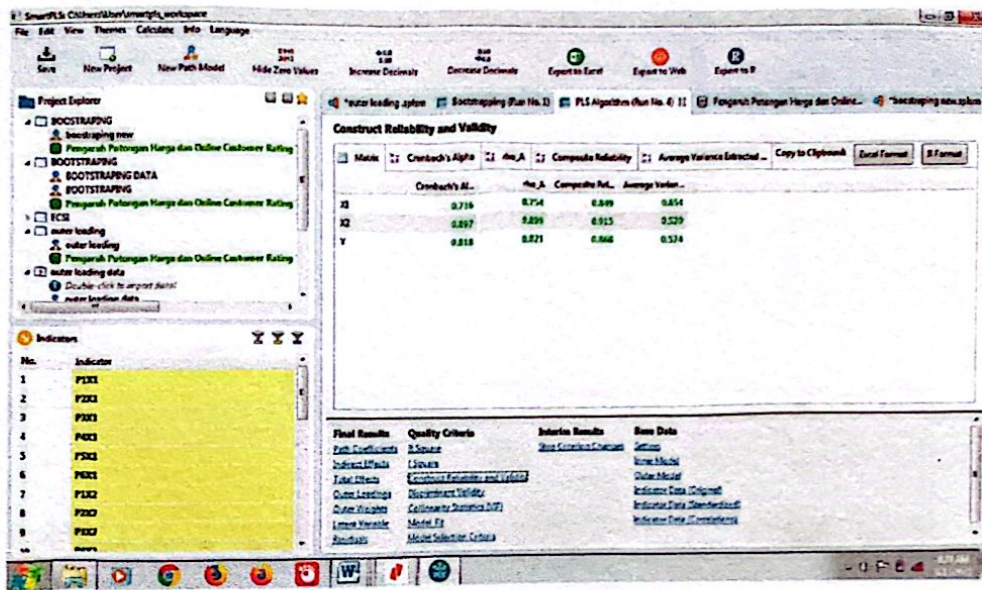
SmartPLS: C:\Users\User\smartpls_workspace

File Edit View Themes Calculate Info Language

Save New Project New Path Model Hide Zero Values Increase Decimals Decrease Decimals Export to Excel Export to Web Export to R

Project Explorer

BOOSTRAPING
boostraping new
Pengaruh Potongan Harga dan Online Customer Rating
BOOTSTRAPING
BOOTSTRAPING DATA
BOOTSTRAPING
Pengaruh Potongan Harga dan Online Customer Rating
FCSI
outer loading
outer loading
Pengaruh Potongan Harga dan Online Customer Rating
outer loading data
Double-click to import data!
outer loading data

Indicators

| No. | Indicator |
|---|---|
| 1 | P1X1 |
| 2 | P2X1 |
| 3 | P3X1 |
| 4 | P4X1 |
| 5 | P5X1 |
| 6 | P6X1 |
| 7 | P1X2 |
| 8 | P2X2 |
| 9 | P3X2 |

*outer loading .splsm Bootstrapping (Run No. 1) PLS Algorithm (Run No. 4) Pengaruh Potongan Harga dan Online... *boostraping new.splsm

Construct Reliability and Validity

Matrix Cronbach's Alpha rho_A Composite Reliability Average Variance Extracted... Copy to Clipboard: Excel Format R Format

| | Cronbach's Al... | rho_A | Composite Rel... | Average Varian... |
|---|---|---|---|---|
| X1 | 0.716 | 0.754 | 0.849 | 0.654 |
| X2 | 0.897 | 0.899 | 0.915 | 0.529 |
| Y | 0.818 | 0.821 | 0.866 | 0.574 |

Final Results
Path Coefficients
Indirect Effects
Total Effects
Outer Loadings
Outer Weights
Latent Variable
Residuals

Quality Criteria
R Square
f Square
Construct Reliability and Validity
Discriminant Validity
Collinearity Statistics (VIF)
Model Fit
Model Selection Criteria

Interim Results
Stop Criterion Changes

Base Data
Setting
Inner Model
Outer Model
Indicator Data (Original)
Indicator Data (Standardized)
Indicator Data (Correlations)